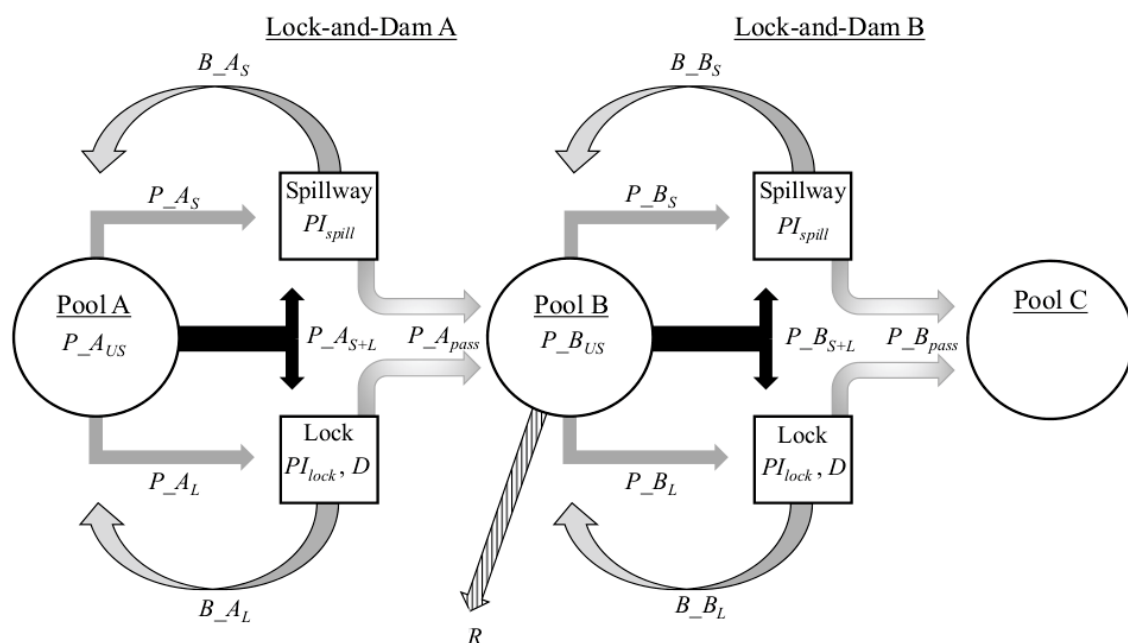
Lock-and-Dam A

Lock-and-Dam B

$B\_A_S$

$B\_B_S$

$P\_A_S$

Spillway
$PI_{spill}$

$P\_B_S$

Spillway
$PI_{spill}$

Pool A
$P\_A_{US}$

$P\_A_{S+L}$

$P\_A_{pass}$

Pool B
$P\_B_{US}$

$P\_B_{S+L}$

$P\_B_{pass}$

Pool C

Lock
$PI_{lock}, D$

$P\_A_L$

Lock
$PI_{lock}, D$

$P\_B_L$

$B\_A_L$

$R$

$B\_B_L$